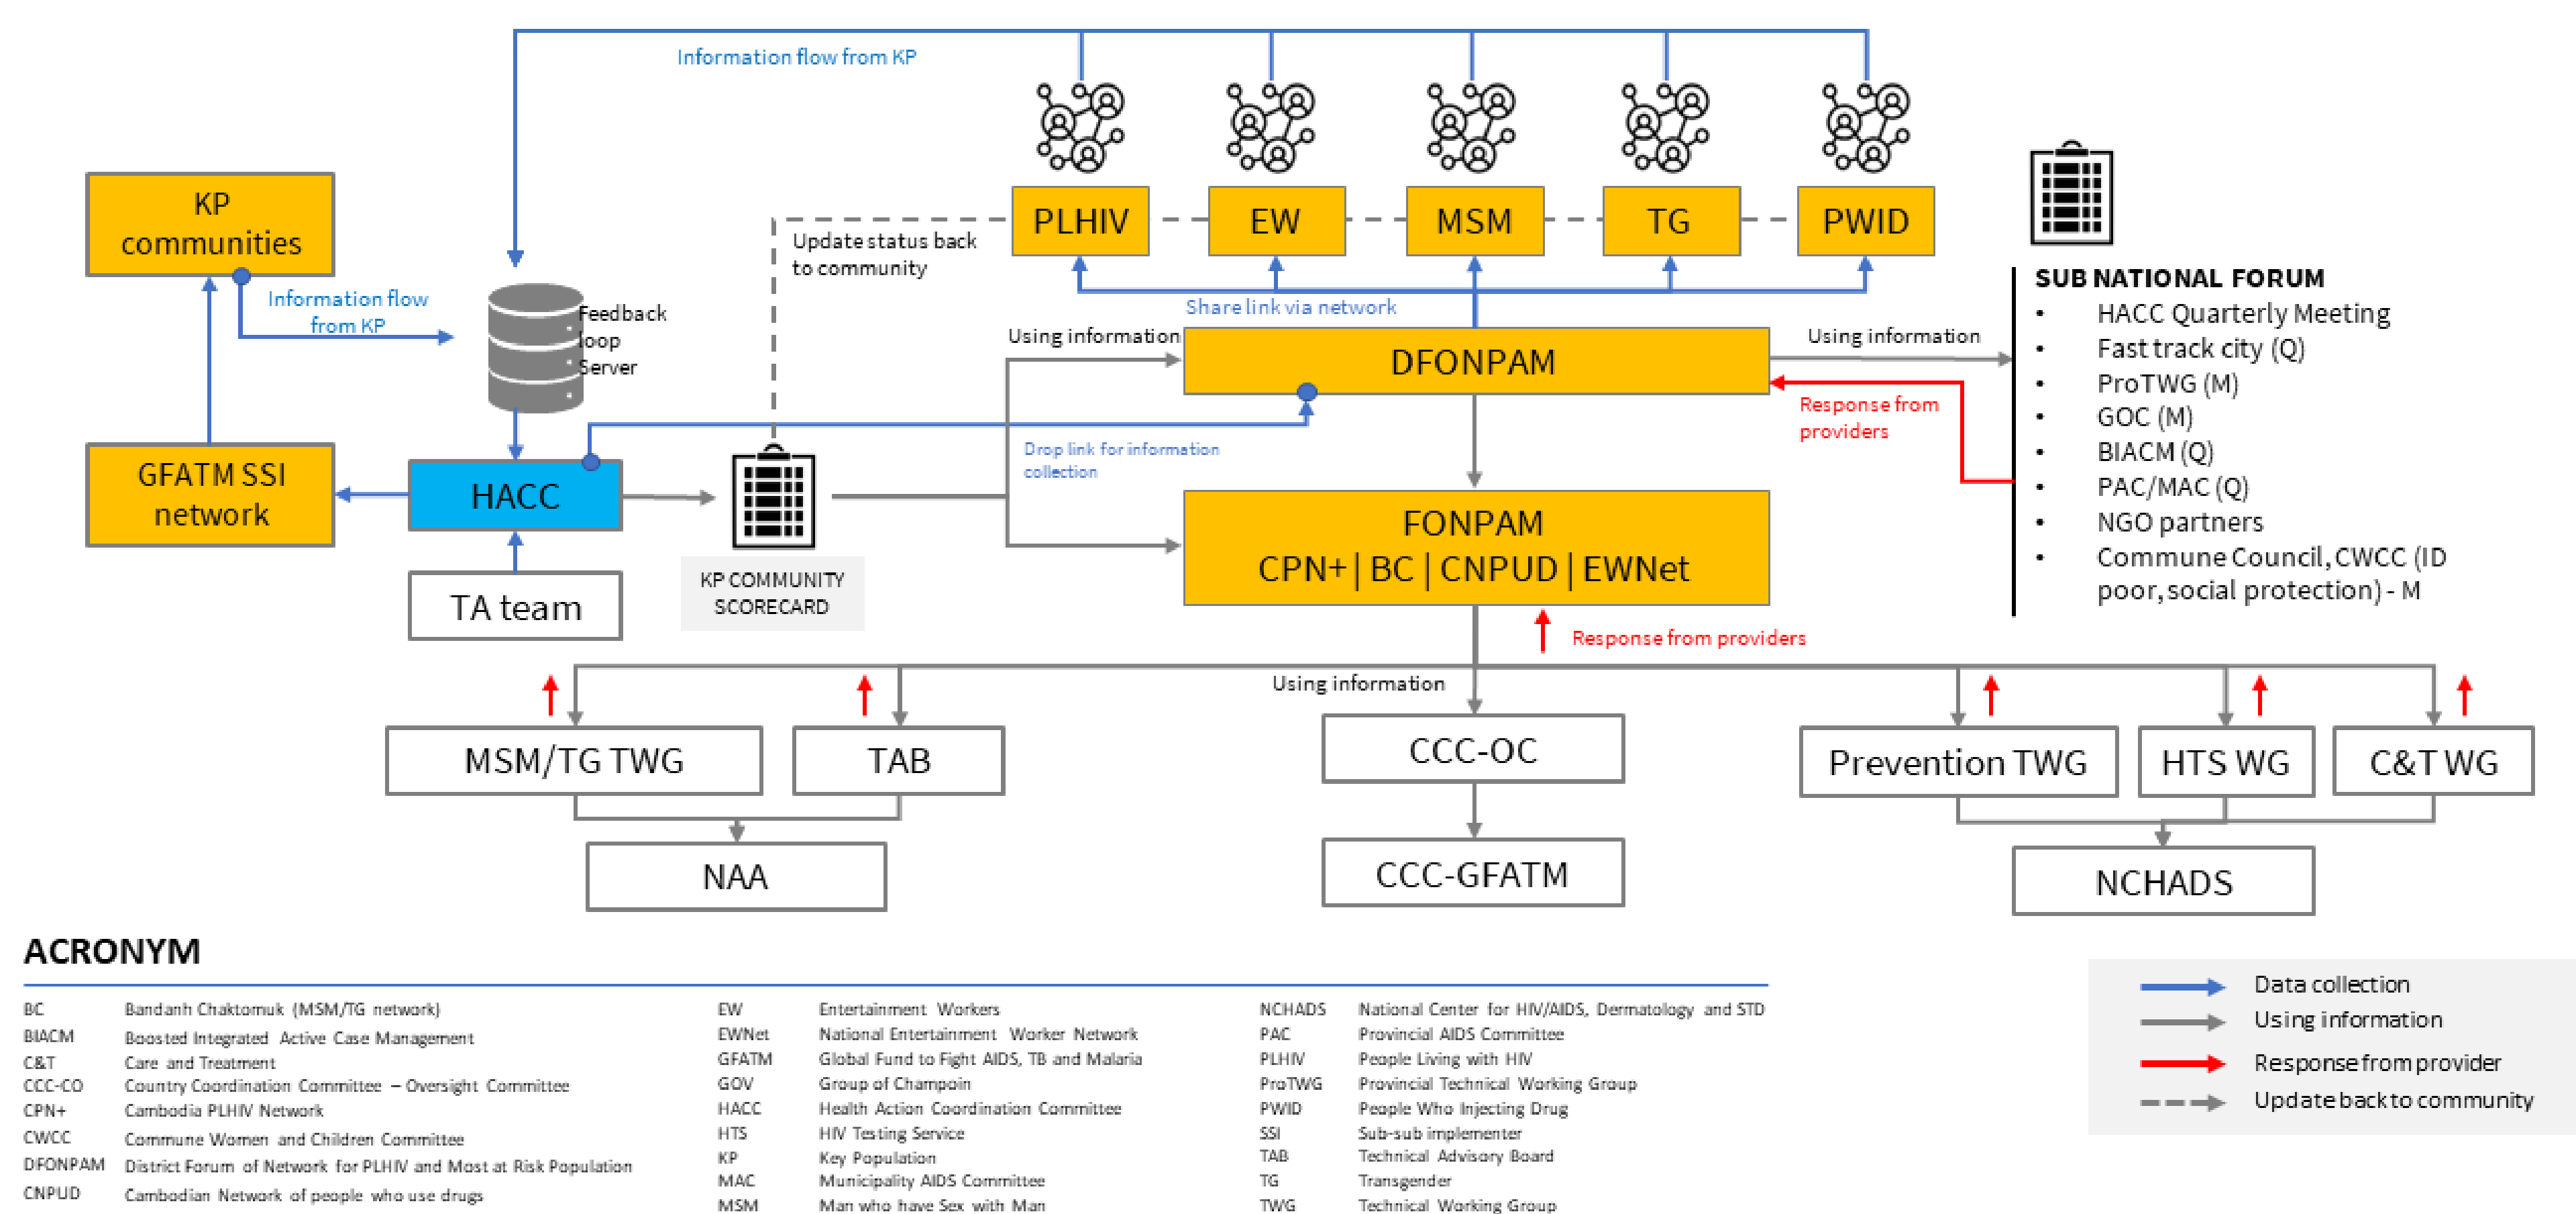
Information flow from KP

PLHIV
EW
MSM
TG
PWID

KP communities

Information flow from KP

Feedback loop Server

Update status back to community

Share link via network

Using information

DFONPAM

Using information

SUB NATIONAL FORUM
• HACC Quarterly Meeting
• Fast track city (Q)
• ProTWG (M)
• GOC (M)
• BIACM (Q)
• PAC/MAC (Q)
• NGO partners
• Commune Council, CWCC (ID poor, social protection) - M

Response from providers

GFATM SSI network

HACC

Drop link for information collection

FONPAM
CPN+ | BC | CNPUD | EWNet

TA team

KP COMMUNITY SCORECARD

Response from providers

Using information

MSM/TG TWG
TAB
CCC-OC
Prevention TWG
HTS WG
C&T WG

NAA
CCC-GFATM
NCHADS

ACRONYM

| | | | | | |
|---|---|---|---|---|---|
| BC | Bandanh Chaktomuk (MSM/TG network) | EW | Entertainment Workers | NCHADS | National Center for HIV/AIDS, Dermatology and STD |
| BIACM | Boosted Integrated Active Case Management | EWNet | National Entertainment Worker Network | PAC | Provincial AIDS Committee |
| C&T | Care and Treatment | GFATM | Global Fund to Fight AIDS, TB and Malaria | PLHIV | People Living with HIV |
| CCC-CO | Country Coordination Committee – Oversight Committee | GOV | Group of Champoin | ProTWG | Provincial Technical Working Group |
| CPN+ | Cambodia PLHIV Network | HACC | Health Action Coordination Committee | PWID | People Who Injecting Drug |
| CWCC | Commune Women and Children Committee | HTS | HIV Testing Service | SSI | Sub-sub implementer |
| DFONPAM | District Forum of Network for PLHIV and Most at Risk Population | KP | Key Population | TAB | Technical Advisory Board |
| CNPUD | Cambodian Network of people who use drugs | MAC | Municipality AIDS Committee | TG | Transgender |
| | | MSM | Man who have Sex with Man | TWG | Technical Working Group |

Data collection
Using information
Response from provider
Update back to community